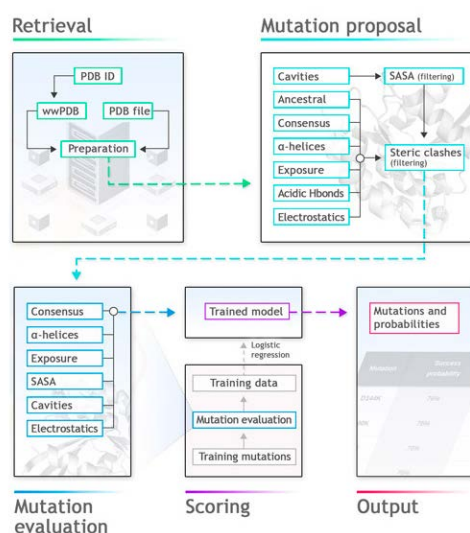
Retrieval

PDB ID

wwPDB

PDB file

Preparation

Mutation proposal

Cavities

SASA (filtering)

Ancestral

Consensus

α-helices

Exposure

Steric clashes (filtering)

Acidic Hbonds

Electrostatics

Consensus

α-helices

Exposure

SASA

Cavities

Electrostatics

Trained model

Logistic regression

Training data

Mutation evaluation

Training mutations

Mutations and probabilities

Mutation

Stability probability

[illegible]

Mutation evaluation

Scoring

Output